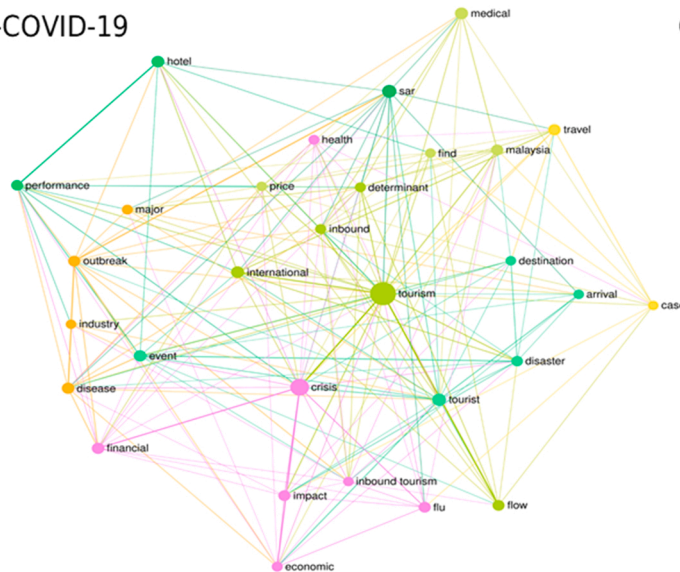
-COVID-19

medical
hotel
sar
travel
health
find
malaysia
performance
price
determinant
major
inbound
outbreak
international
destination
tourism
arrival
cas
industry
event
disaster
disease
crisis
tourist
financial
impact
inbound tourism
flu
flow
economic